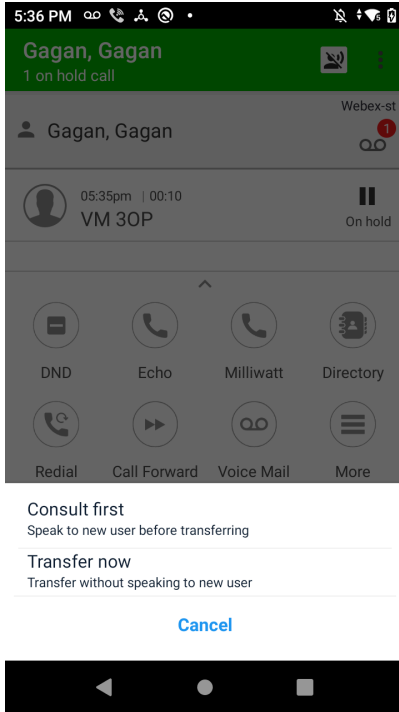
5:36 PM

Gagan, Gagan
1 on hold call

Webex-st

Gagan, Gagan

1

05:35pm | 00:10
VM 3OP

On hold

DND

Echo

Milliwatt

Directory

Redial

Call Forward

Voice Mail

More

Consult first
Speak to new user before transferring

Transfer now
Transfer without speaking to new user

Cancel